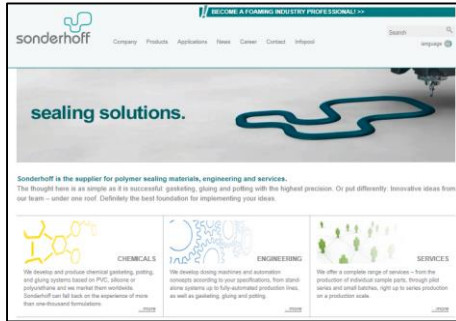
BECOME A FOAMING INDUSTRY PROFESSIONAL! >>

sonderhoff

Company Products Applications News Career Contact Infopool

Search

language

sealing solutions.

Sonderhoff is the supplier for polymer sealing materials, engineering and services.

The thought here is as simple as it is successful: gasketing, gluing and potting with the highest precision. Or put differently: Innovative ideas from our team – under one roof. Definitely the best foundation for implementing your ideas.

CHEMICALS

We develop and produce chemical gasketing, potting, and gluing systems based on PVC, silicone or polyurethane and we market them worldwide. Sonderhoff can fall back on the experience of more than one-thousand formulations.

more

ENGINEERING

We develop dosing machines and automation concepts according to your specifications, from stand-alone systems up to fully-automated production lines, as well as gasketing, gluing and potting.

more

SERVICES

We offer a complete range of services – from the production of individual sample parts, through pilot series and small batches, right up to series production on a production scale.

more